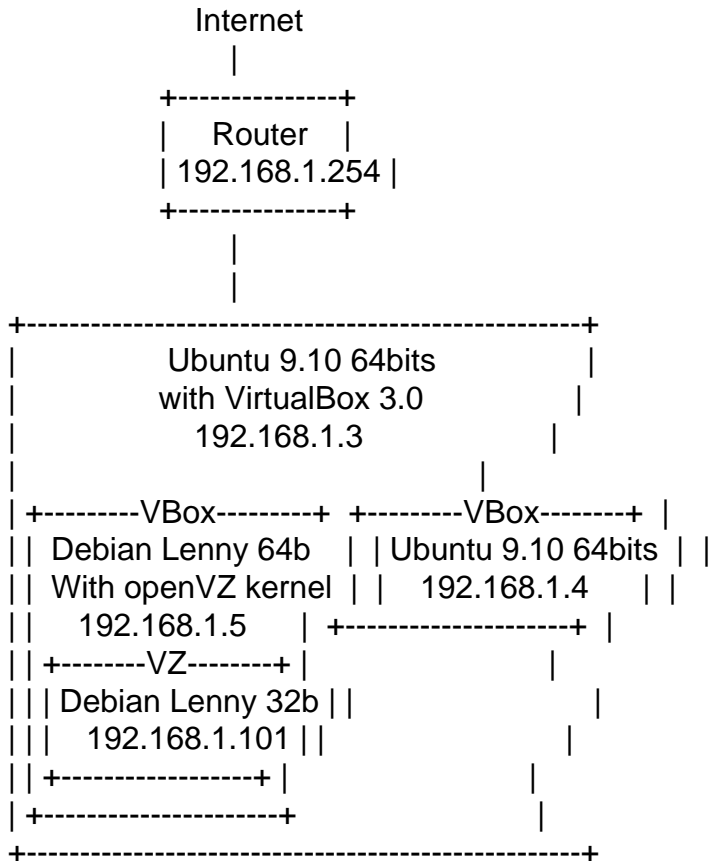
Internet
|
+---------------+
| Router |
| 192.168.1.254 |
+---------------+
|
|
+--------------------------------------------------+
| Ubuntu 9.10 64bits |
| with VirtualBox 3.0 |
| 192.168.1.3 |
| |
| +---------VBox---------+ +---------VBox--------+ |
| | Debian Lenny 64b | | Ubuntu 9.10 64bits | |
| | With openVZ kernel | | 192.168.1.4 | |
| | 192.168.1.5 | +---------------------+ |
| | +--------VZ--------+ | |
| | | Debian Lenny 32b | | |
| | | 192.168.1.101 | | |
| | +------------------+ | |
| +----------------------+ |
+--------------------------------------------------+